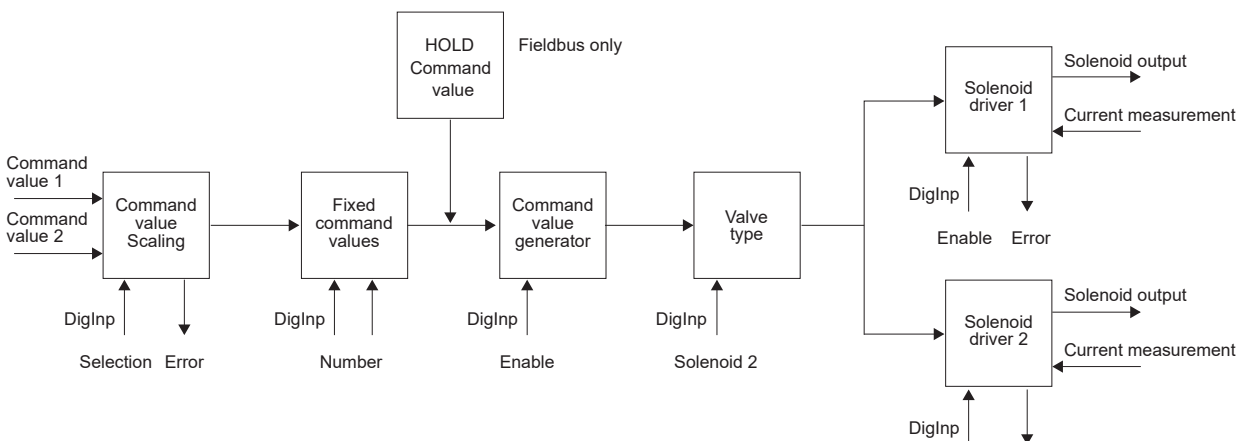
HOLD Command value

Fieldbus only

Command value 1

Command value 2

Command value Scaling

DigInp

Selection Error

Fixed command values

DigInp

Number

Command value generator

DigInp

Enable

Valve type

DigInp

Solenoid 2

Solenoid driver 1

Solenoid output

Current measurement

DigInp

Enable Error

Solenoid driver 2

Solenoid output

Current measurement

DigInp